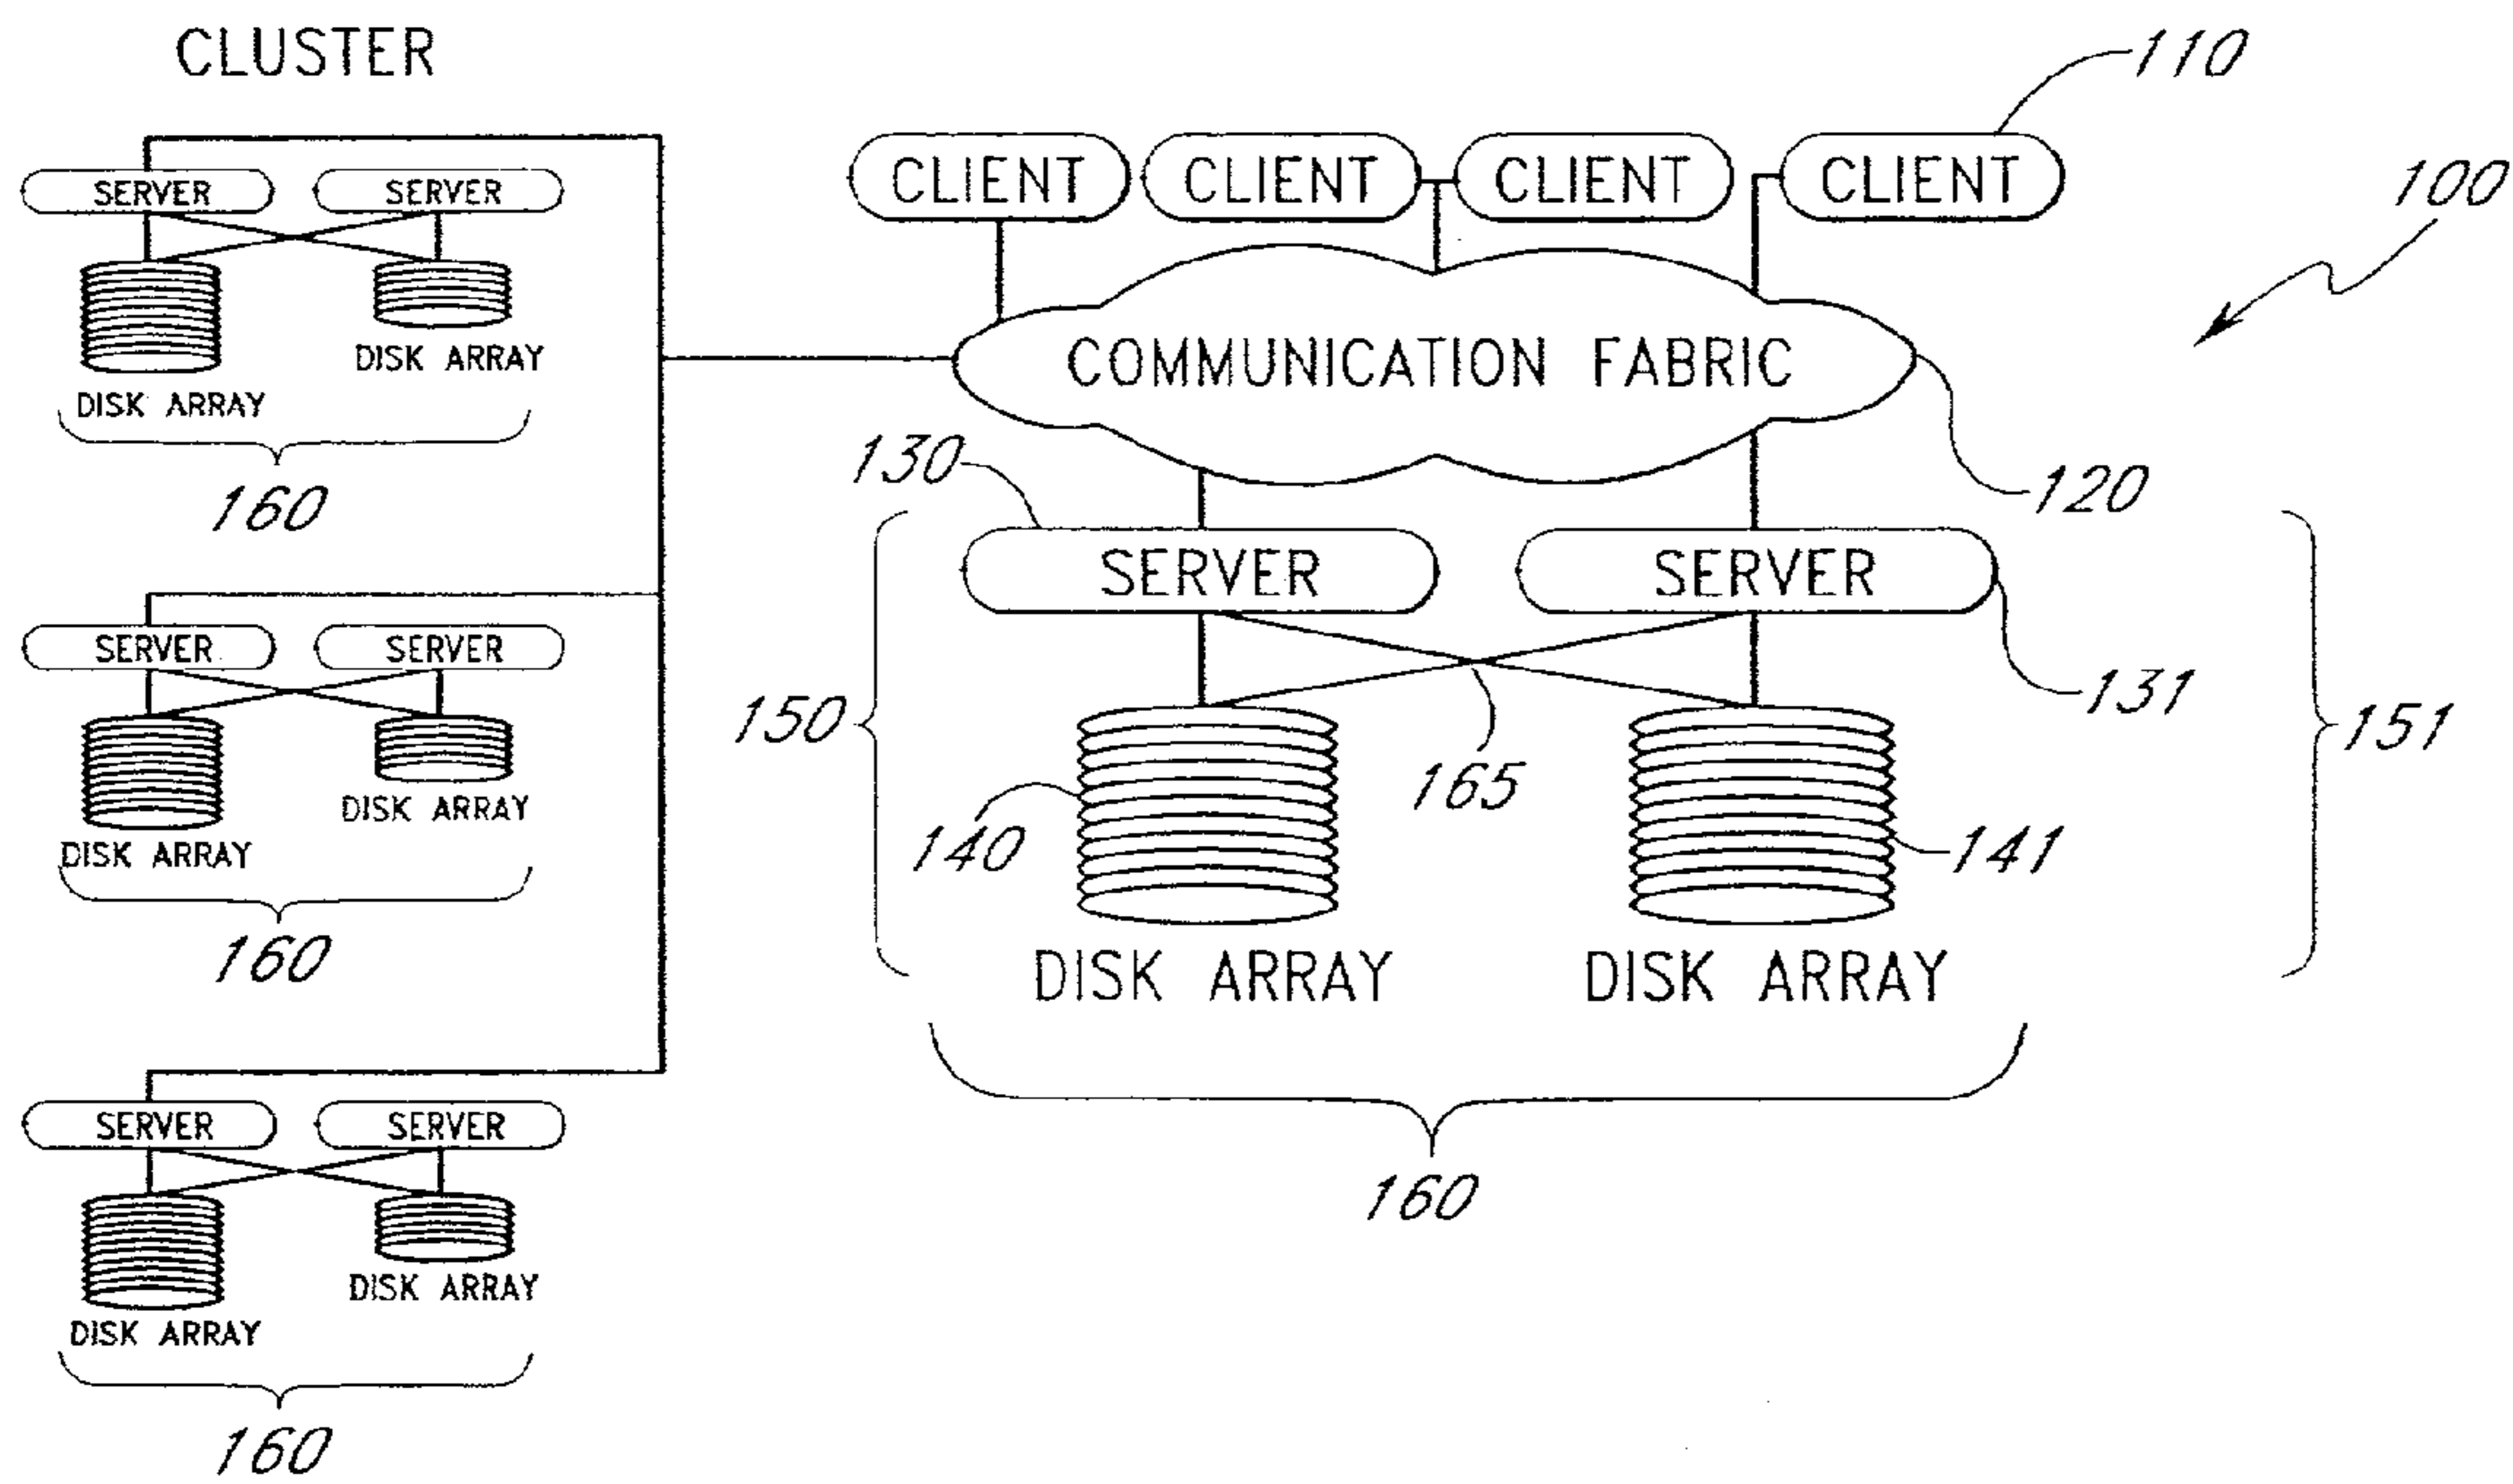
CLUSTER

SERVER SERVER
DISK ARRAY
DISK ARRAY
160

SERVER SERVER
DISK ARRAY
DISK ARRAY
160

SERVER SERVER
DISK ARRAY
DISK ARRAY
160

110
CLIENT CLIENT CLIENT CLIENT
100
COMMUNICATION FABRIC
130
120
SERVER SERVER
131
150
151
165
140
141
DISK ARRAY DISK ARRAY
160